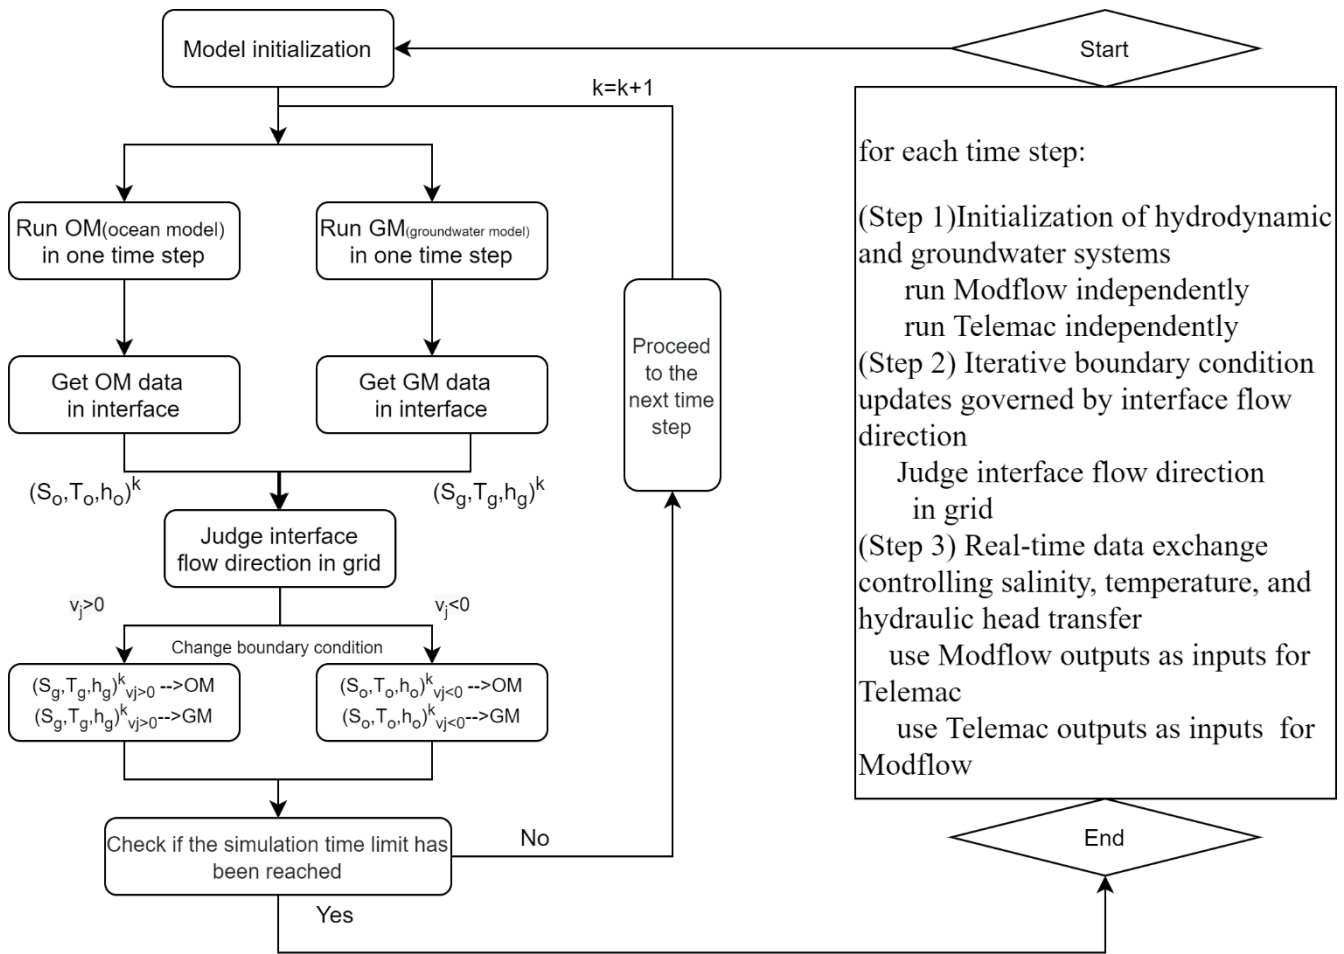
Model initialization

Start

k=k+1

for each time step:

(Step 1)Initialization of hydrodynamic and groundwater systems
run Modflow independently
run Telemac independently
(Step 2) Iterative boundary condition updates governed by interface flow direction
Judge interface flow direction in grid
(Step 3) Real-time data exchange controlling salinity, temperature, and hydraulic head transfer
use Modflow outputs as inputs for Telemac
use Telemac outputs as inputs for Modflow

Run OM(ocean model) in one time step

Run GM(groundwater model) in one time step

Proceed to the next time step

Get OM data in interface

Get GM data in interface

$(S_o,T_o,h_o)^k$

$(S_g,T_g,h_g)^k$

Judge interface flow direction in grid

$v_j>0$

$v_j<0$

Change boundary condition

$(S_g,T_g,h_g)^k_{vj>0}$ -->OM
$(S_g,T_g,h_g)^k_{vj>0}$-->GM

$(S_o,T_o,h_o)^k_{vj<0}$ -->OM
$(S_o,T_o,h_o)^k_{vj<0}$-->GM

Check if the simulation time limit has been reached

No

End

Yes